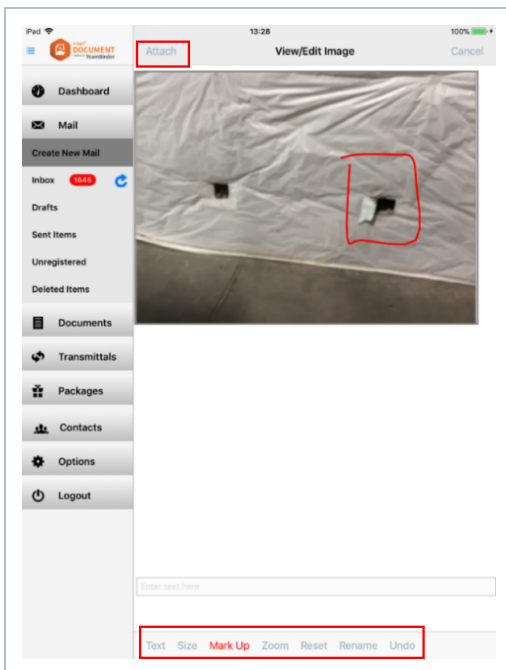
iPad
13:28
100%

DOCUMENT
TeamBinder

Attach
View/Edit Image
Cancel

Dashboard
Mail
Create New Mail
Inbox 1645
Drafts
Sent Items
Unregistered
Deleted Items
Documents
Transmittals
Packages
Contacts
Options
Logout

Enter text here

Text Size Mark Up Zoom Reset Rename Undo